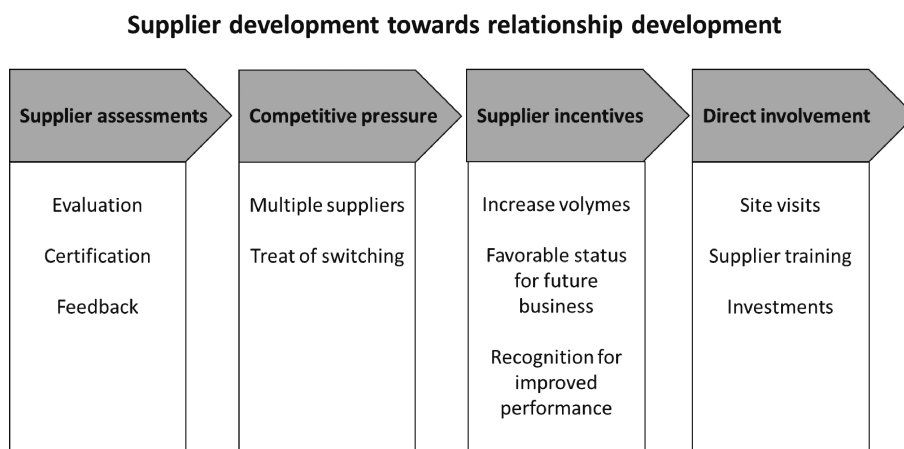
Supplier development towards relationship development

Supplier assessments

Evaluation

Certification

Feedback

Competitive pressure

Multiple suppliers

Treat of switching

Supplier incentives

Increase volymes

Favorable status for future business

Recognition for improved performance

Direct involvement

Site visits

Supplier training

Investments